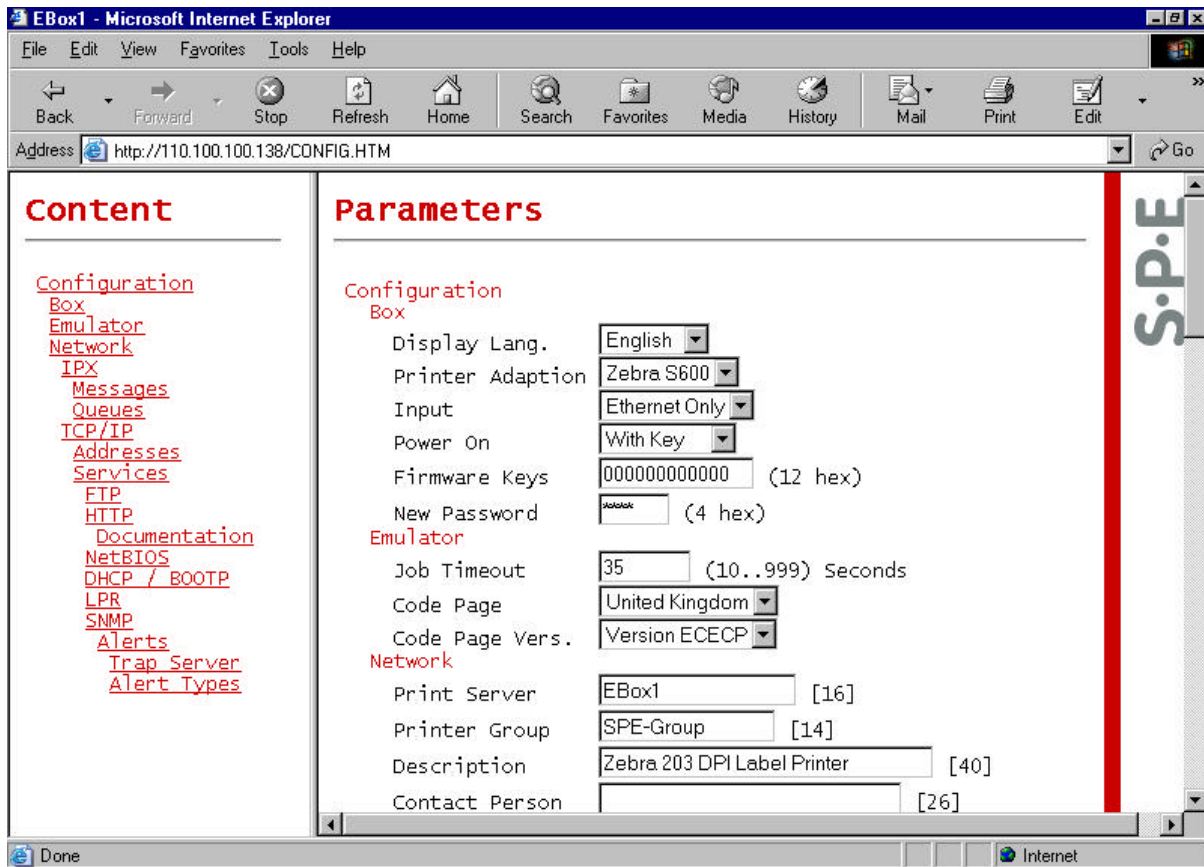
EBox1 - Microsoft Internet Explorer

File Edit View Favorites Tools Help

Back Forward Stop Refresh Home Search Favorites Media History Mail Print Edit

Address http://110.100.100.138/CONFIG.HTM Go

Content

Configuration
Box
Emulator
Network
IPX
Messages
Queues
TCP/IP
Addresses
Services
FTP
HTTP
Documentation
NetBIOS
DHCP / BOOTP
LPR
SNMP
Alerts
Trap Server
Alert Types

Parameters

Configuration
Box
Display Lang. English
Printer Adaption Zebra S600
Input Ethernet Only
Power On With Key
Firmware Keys 000000000000 (12 hex)
New Password **** (4 hex)
Emulator
Job Timeout 35 (10..999) Seconds
Code Page United Kingdom
Code Page Vers. Version ECECP
Network
Print Server EBox1 [16]
Printer Group SPE-Group [14]
Description Zebra 203 DPI Label Printer [40]
Contact Person [26]

S.P.E

Done Internet